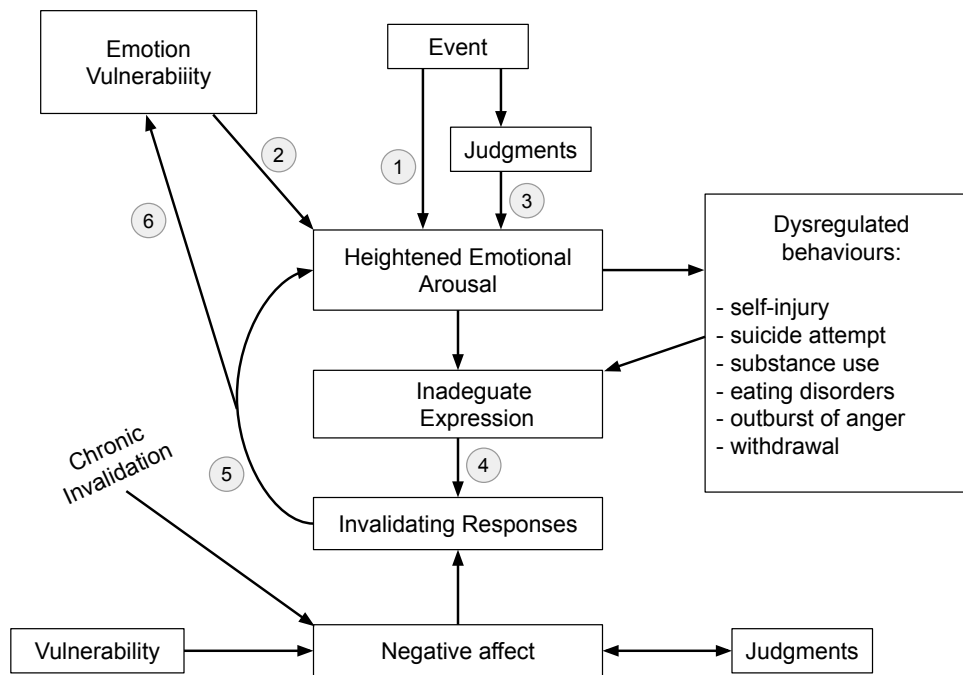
Emotion Vulnerabiiity

Event

Judgments

1

2

3

6

Heightened Emotional Arousal

Dysregulated behaviours:

- self-injury
- suicide attempt
- substance use
- eating disorders
- outburst of anger
- withdrawal

Inadeguate Expression

4

Chronic Invalidation

5

Invalidating Responses

Vulnerability

Negative affect

Judgments